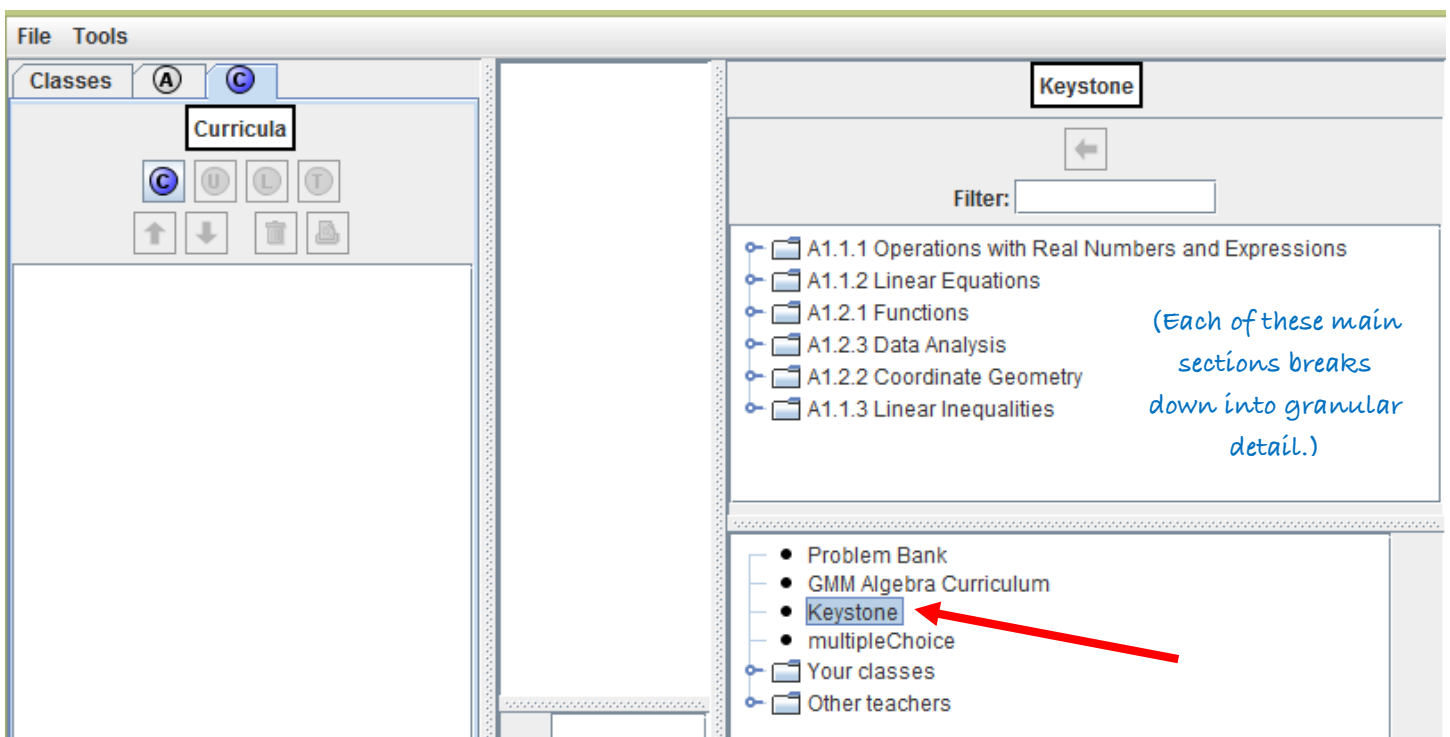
File Tools

Classes A C

Curricula

C U L T

Keystone

Filter:

A1.1.1 Operations with Real Numbers and Expressions
A1.1.2 Linear Equations
A1.2.1 Functions
A1.2.3 Data Analysis
A1.2.2 Coordinate Geometry
A1.1.3 Linear Inequalities

(Each of these main sections breaks down into granular detail.)

Problem Bank
GMM Algebra Curriculum
Keystone
multipleChoice
Your classes
Other teachers